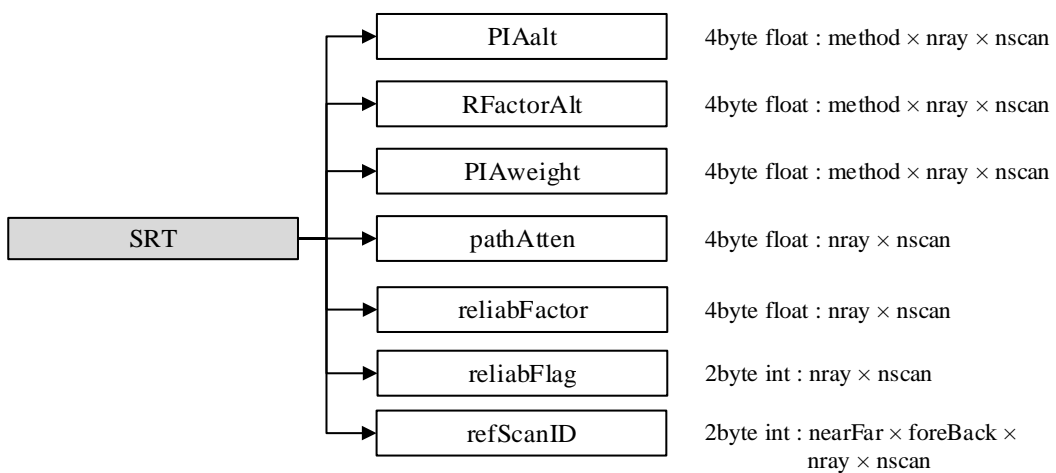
SRT

PIAalt
4byte float : method $\times$ nray $\times$ nscan

RFactorAlt
4byte float : method $\times$ nray $\times$ nscan

PIAweight
4byte float : method $\times$ nray $\times$ nscan

pathAtten
4byte float : nray $\times$ nscan

reliabFactor
4byte float : nray $\times$ nscan

reliabFlag
2byte int : nray $\times$ nscan

refScanID
2byte int : nearFar $\times$ foreBack $\times$ nray $\times$ nscan